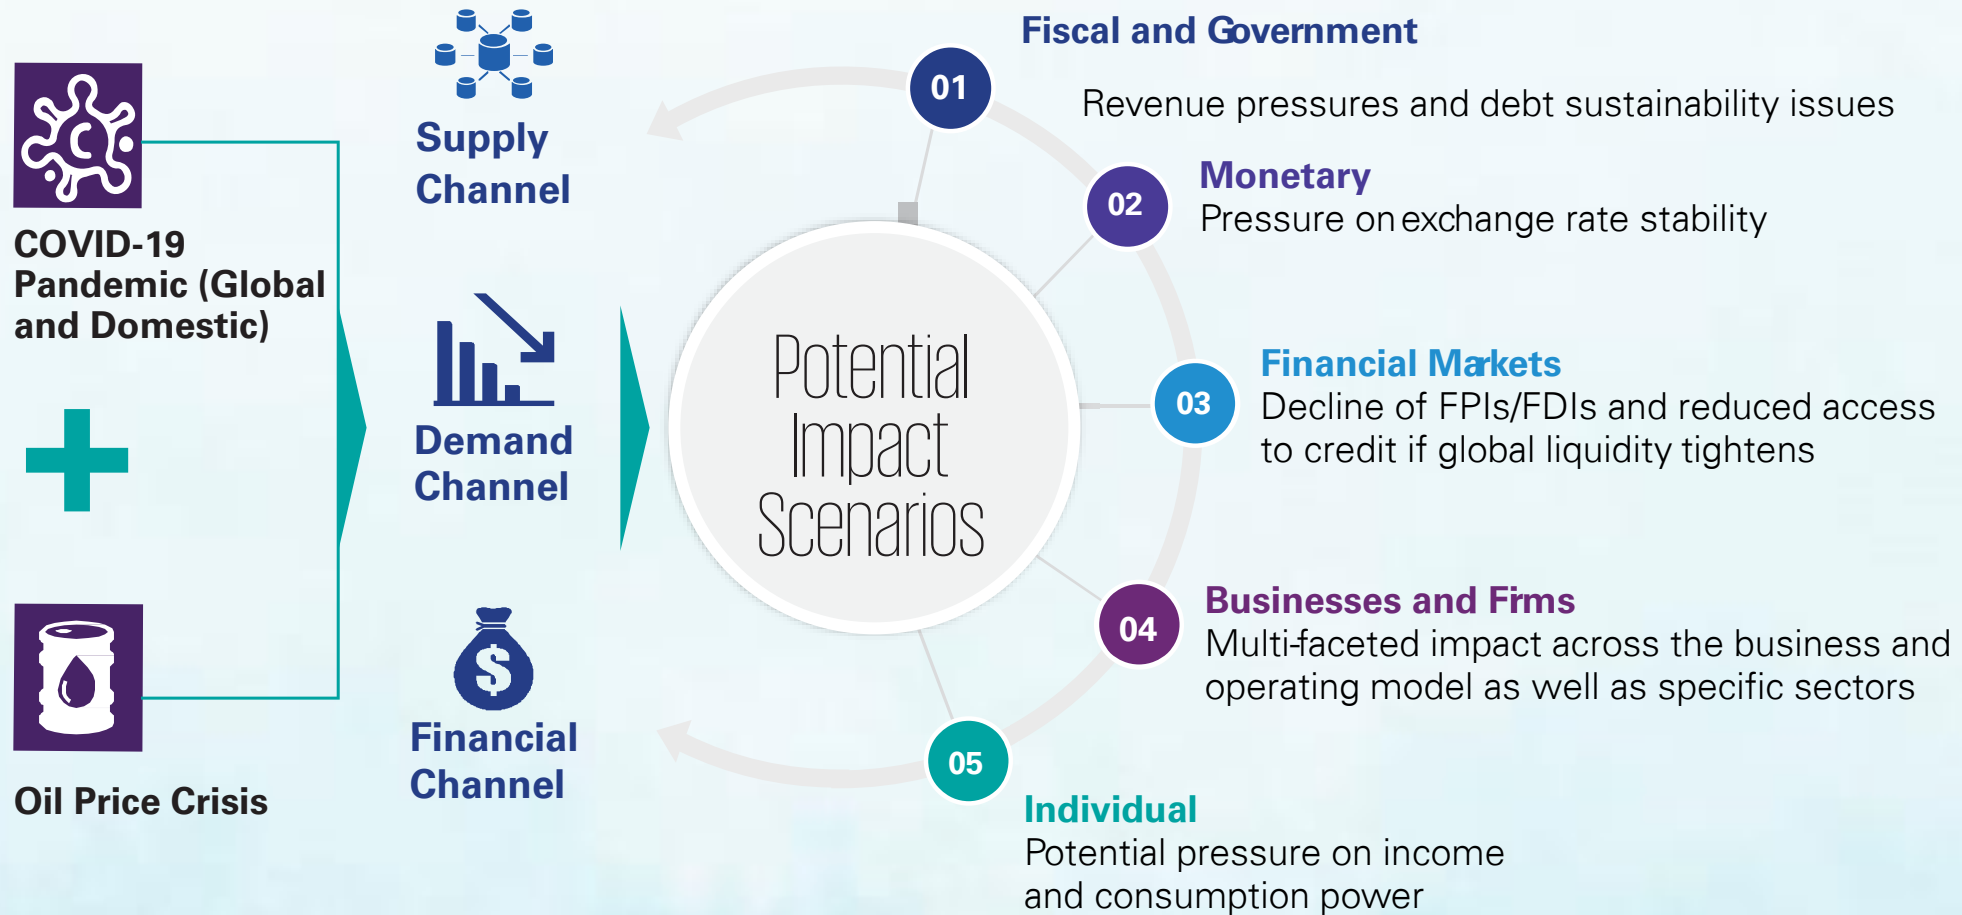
COVID-19 Pandemic (Global and Domestic)

Oil Price Crisis

Supply Channel

Demand Channel

Financial Channel

Potential Impact Scenarios

01

Fiscal and Government

Revenue pressures and debt sustainability issues

02

Monetary

Pressure on exchange rate stability

03

Financial Markets

Decline of FPIs/FDIs and reduced access to credit if global liquidity tightens

04

Businesses and Firms

Multi-faceted impact across the business and operating model as well as specific sectors

05

Individual

Potential pressure on income and consumption power